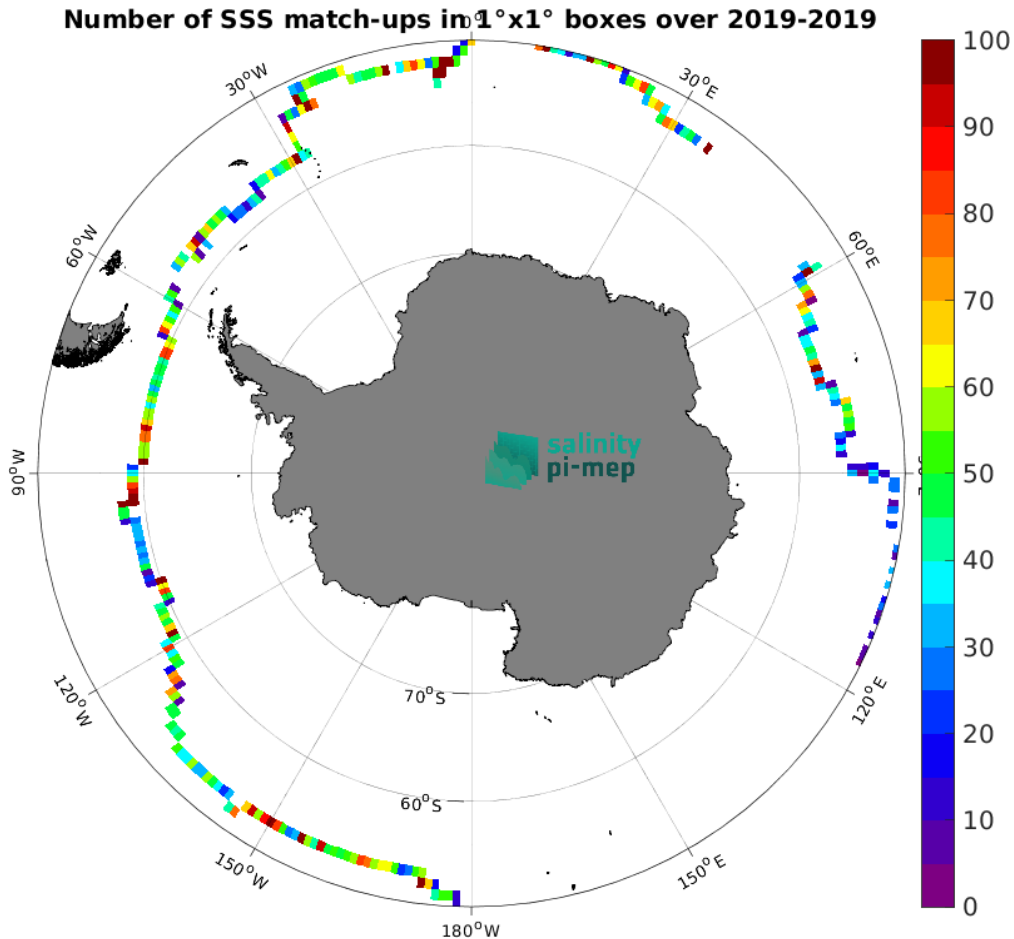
Number of SSS match-ups in 1°x1° boxes over 2019-2019

$0^o$

$30^oE$

$60^oE$

$90^oE$

$120^oE$

$150^oE$

$180^oW$

$150^oW$

$120^oW$

$90^oW$

$60^oW$

$30^oW$

$70^oS$

$60^oS$

salinity
pi-mep

100
90
80
70
60
50
40
30
20
10
0